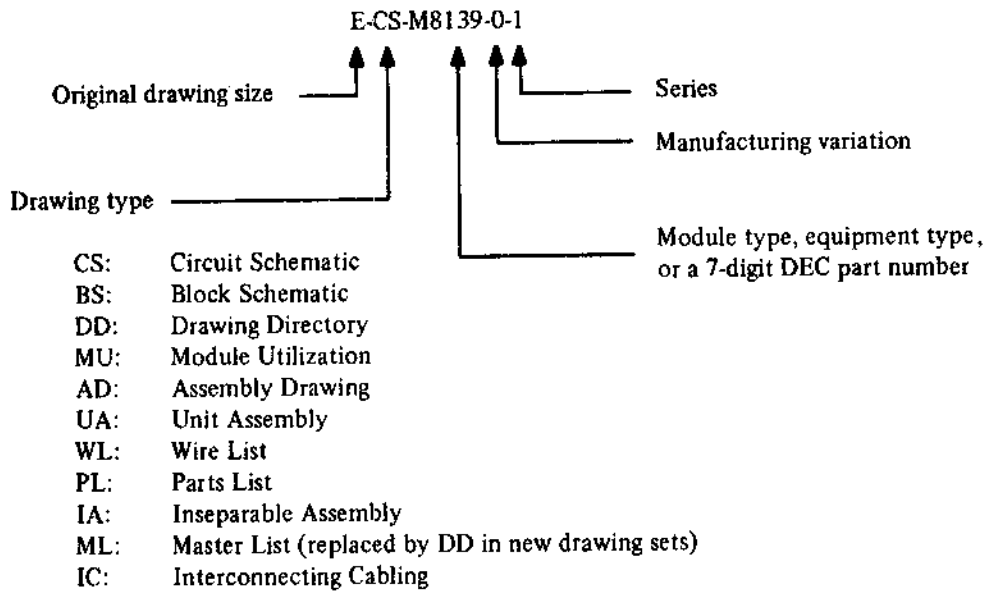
E-CS-M8139-0-1

Original drawing size

Series

Manufacturing variation

Drawing type

Module type, equipment type, or a 7-digit DEC part number

CS: Circuit Schematic
BS: Block Schematic
DD: Drawing Directory
MU: Module Utilization
AD: Assembly Drawing
UA: Unit Assembly
WL: Wire List
PL: Parts List
IA: Inseparable Assembly
ML: Master List (replaced by DD in new drawing sets)
IC: Interconnecting Cabling